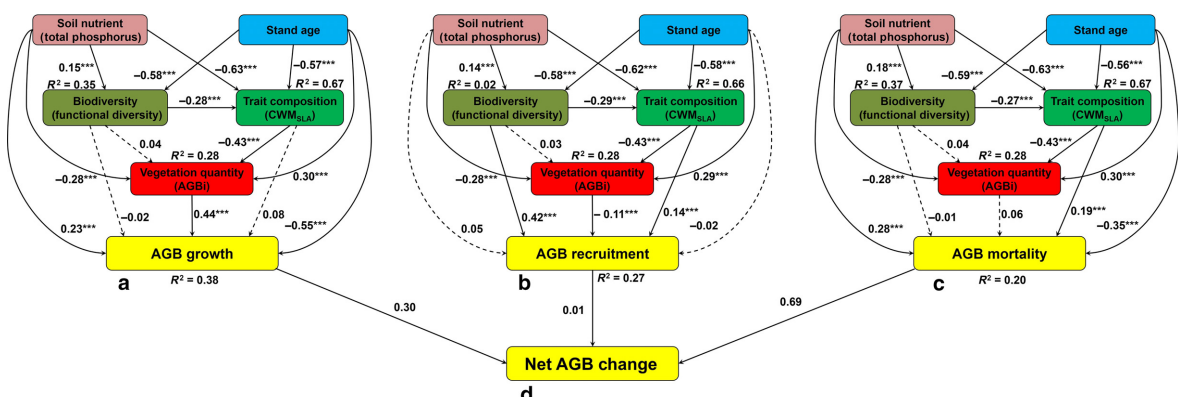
Soil nutrient (total phosphorus)

Stand age

0.15***

−0.58***

−0.63***

−0.57***

$R^2$ = 0.35

$R^2$ = 0.67

Biodiversity (functional diversity)

−0.28***

Trait composition ($CWM_{SLA}$)

0.04

−0.43***

$R^2$ = 0.28

−0.28***

Vegetation quantity (AGBi)

0.30***

−0.02

0.44***

0.08

0.23***

−0.55***

AGB growth

a

$R^2$ = 0.38

Soil nutrient (total phosphorus)

Stand age

0.14***

−0.58***

−0.62***

−0.58***

$R^2$ = 0.02

$R^2$ = 0.66

Biodiversity (functional diversity)

−0.29***

Trait composition ($CWM_{SLA}$)

0.03

−0.43***

$R^2$ = 0.28

−0.28***

Vegetation quantity (AGBi)

0.29***

0.42***

−0.11***

0.14***

0.05

−0.02

AGB recruitment

b

$R^2$ = 0.27

Soil nutrient (total phosphorus)

Stand age

0.18***

−0.59***

−0.63***

−0.56***

$R^2$ = 0.37

$R^2$ = 0.67

Biodiversity (functional diversity)

−0.27***

Trait composition ($CWM_{SLA}$)

0.04

−0.43***

$R^2$ = 0.28

−0.28***

Vegetation quantity (AGBi)

0.30***

−0.01

0.06

0.19***

0.28***

−0.35***

AGB mortality

c

$R^2$ = 0.20

0.30

0.01

0.69

Net AGB change

d